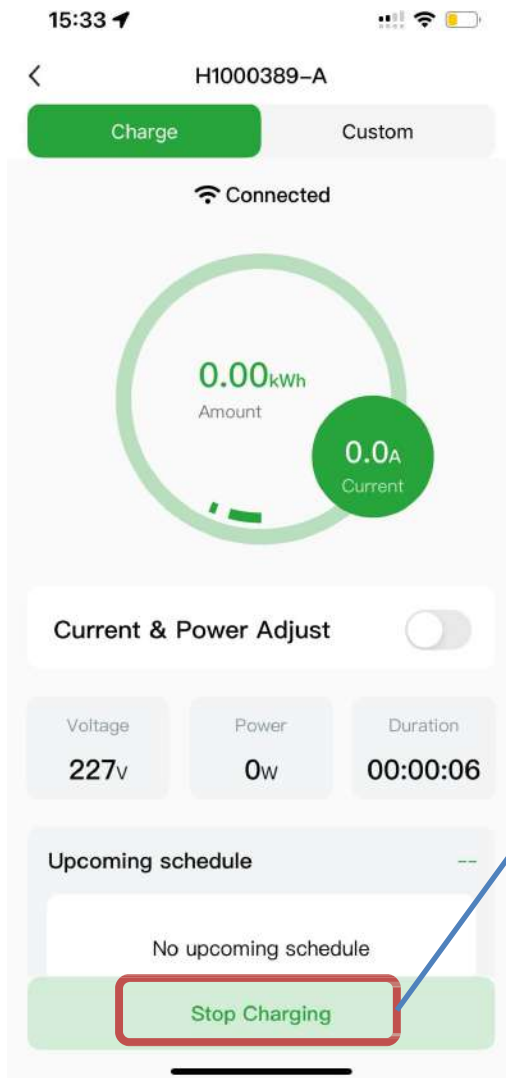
15:33

H1000389-A

Charge

Custom

Connected

0.00kWh
Amount

0.0A
Current

Current & Power Adjust

Voltage
227V

Power
0W

Duration
00:00:06

Upcoming schedule
--

No upcoming schedule

Stop Charging